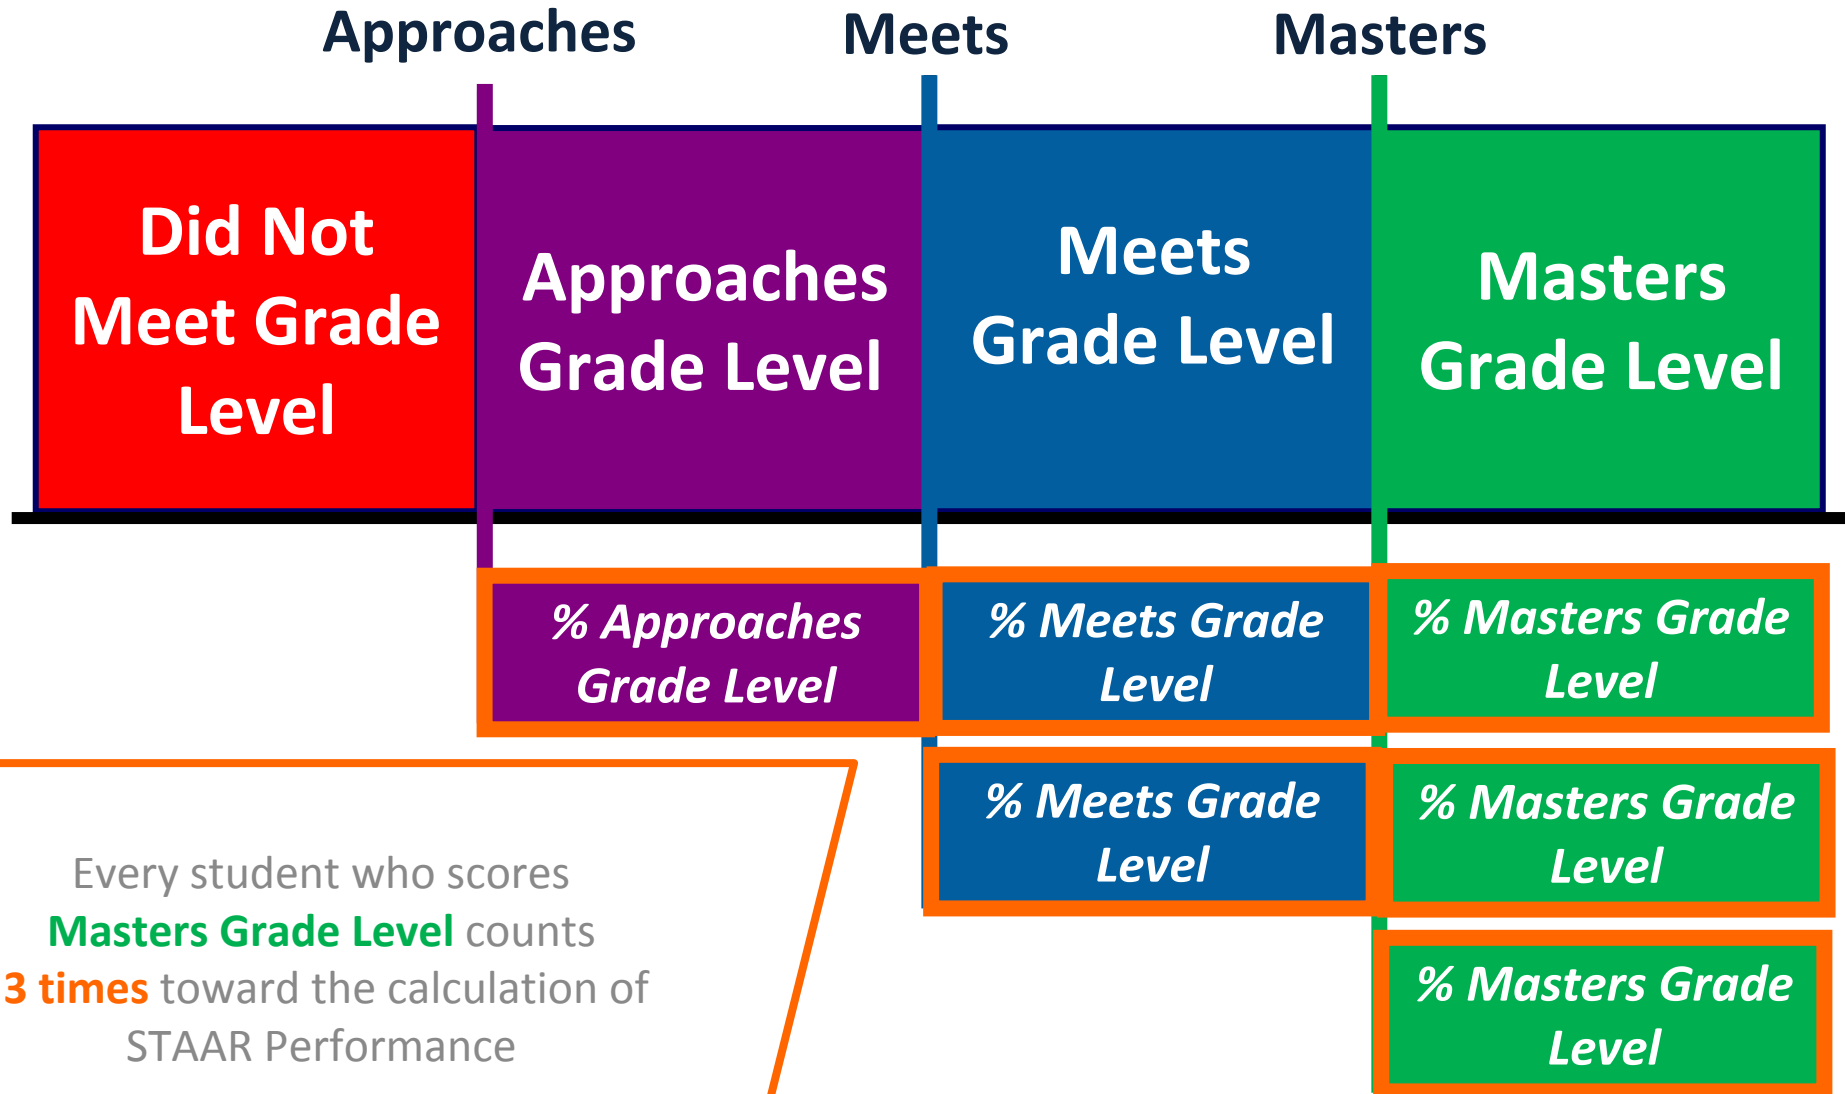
Approaches

Meets

Masters

Did Not Meet Grade Level

Approaches Grade Level

Meets Grade Level

Masters Grade Level

% Approaches Grade Level

% Meets Grade Level

% Masters Grade Level

% Meets Grade Level

% Masters Grade Level

% Masters Grade Level

Every student who scores Masters Grade Level counts 3 times toward the calculation of STAAR Performance